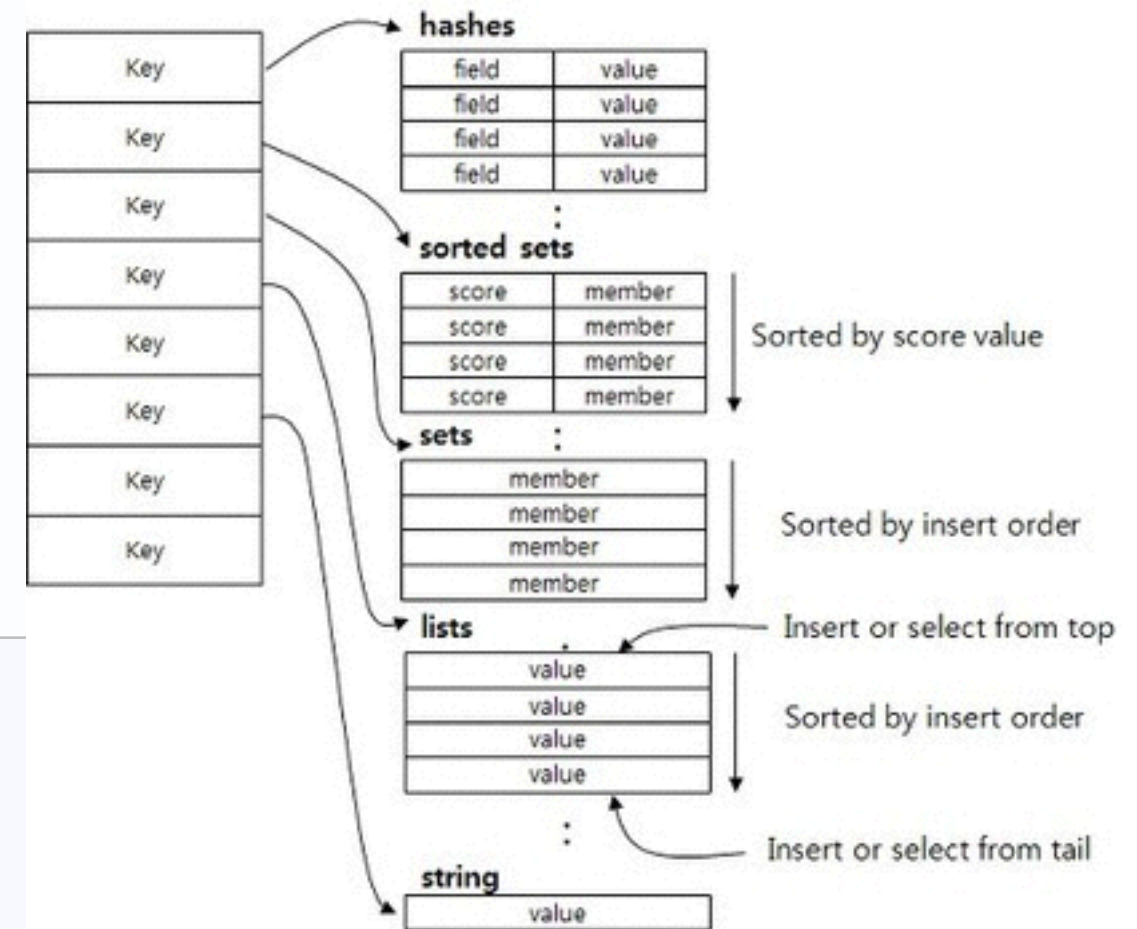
| Key |
|---|
| Key |
| Key |
| Key |
| Key |
| Key |
| Key |
| Key |

hashes

| field | value |
|---|---|
| field | value |
| field | value |
| field | value |

:

sorted sets

| score | member |
|---|---|
| score | member |
| score | member |
| score | member |

Sorted by score value

sets

:

| member |
|---|
| member |
| member |
| member |

Sorted by insert order

lists

Insert or select from top

| value |
|---|
| value |
| value |
| value |

Sorted by insert order

:

Insert or select from tail

string

| value |
|---|